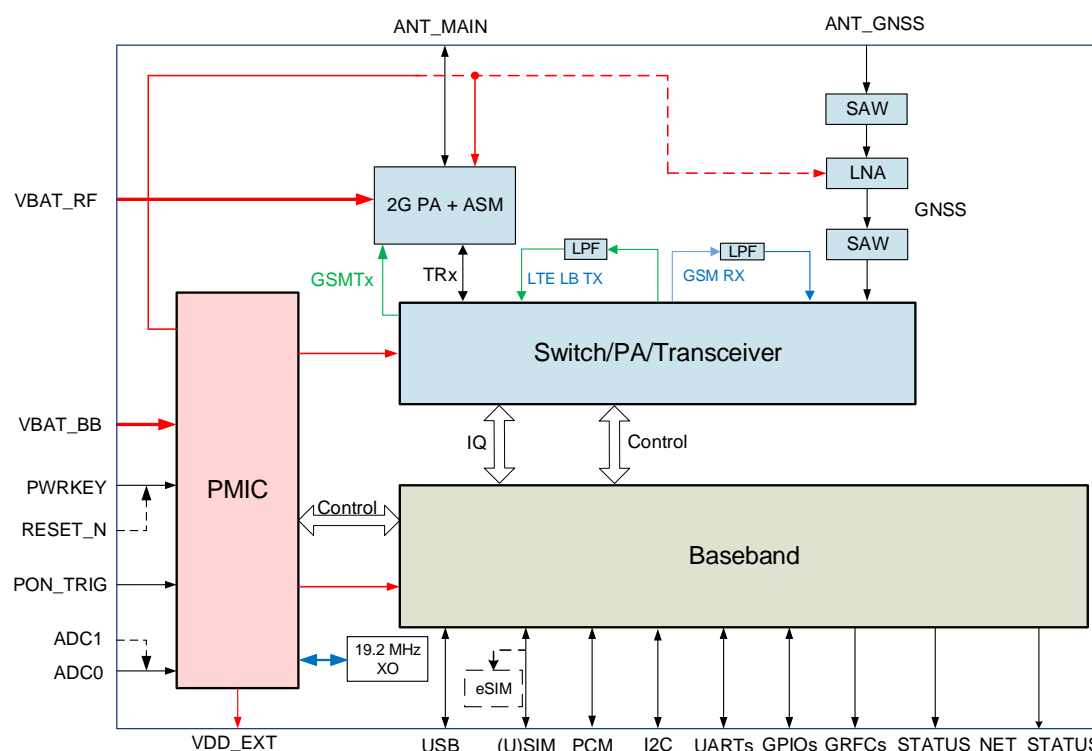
ANT_MAIN

ANT_GNSS

SAW

LNA

GNSS

SAW

VBAT_RF

2G PA + ASM

GSMTx

TRx

LPF

LTE LB TX

LPF

GSM RX

Switch/PA/Transceiver

VBAT_BB

IQ

Control

PWRKEY

PMIC

Control

RESET_N

Baseband

PON_TRIG

ADC1

ADC0

19.2 MHz XO

eSIM

VDD_EXT

USB

(U)SIM

PCM

I2C

UARTs

GPIOs

GRFCs

STATUS

NET_STATUS